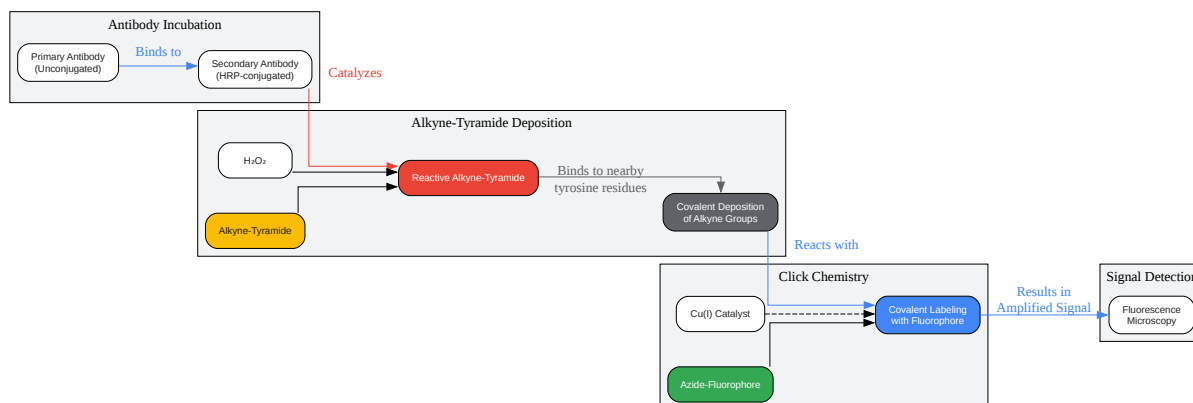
Antibody Incubation

Primary Antibody (Unconjugated)

Binds to

Secondary Antibody (HRP-conjugated)

Catalyzes

Alkyne-Tyramide Deposition

$H_2O_2$

Reactive Alkyne-Tyramide

Binds to nearby tyrosine residues

Alkyne-Tyramide

Covalent Deposition of Alkyne Groups

Reacts with

Click Chemistry

Cu(I) Catalyst

Covalent Labeling with Fluorophore

Results in Amplified Signal

Azide-Fluorophore

Signal Detectio

Fluorescence Microscopy